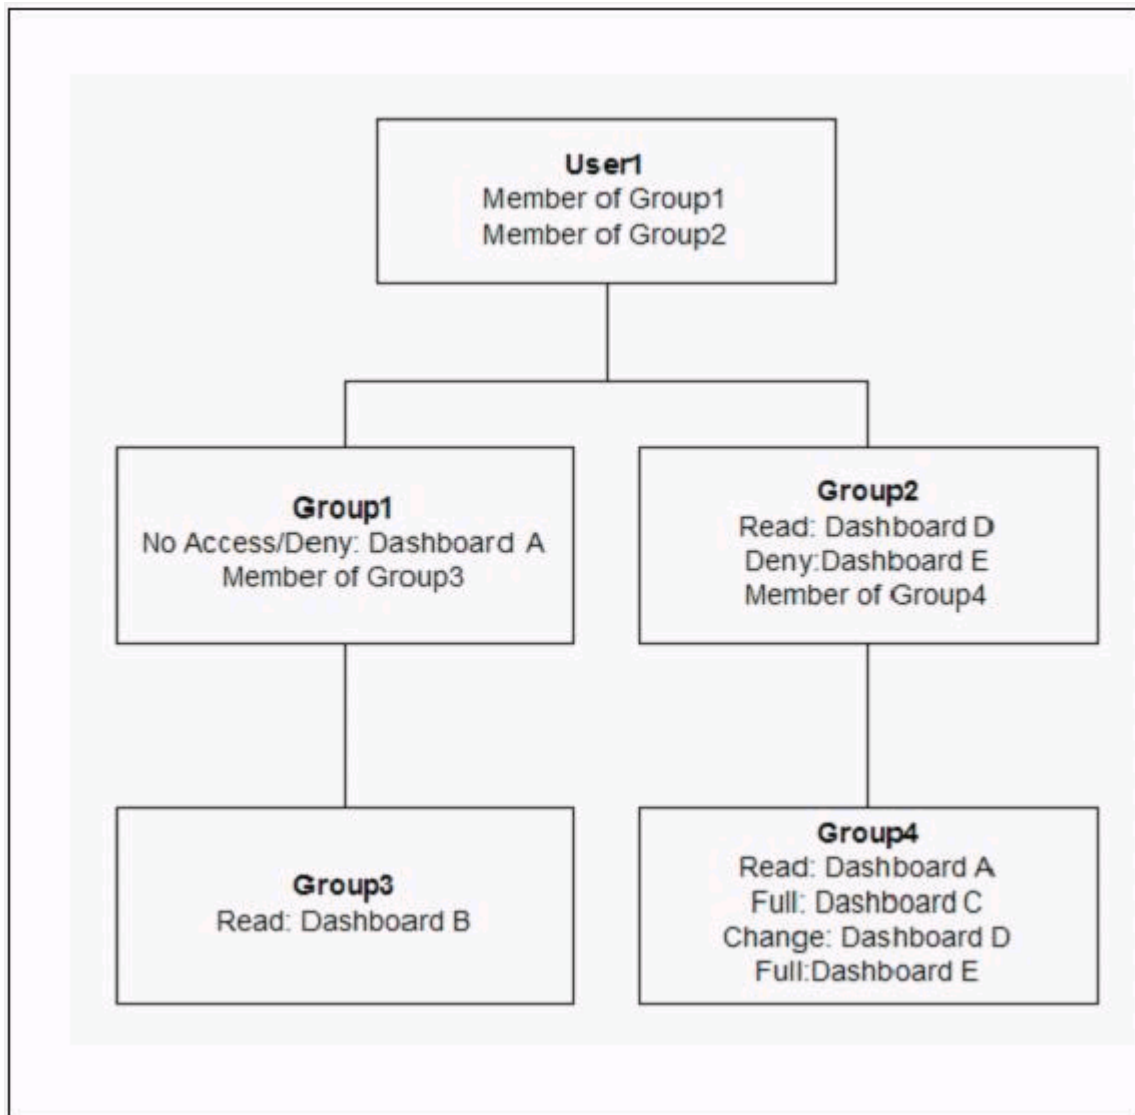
User1
Member of Group1
Member of Group2

Group1
No Access/Deny: Dashboard A
Member of Group3

Group2
Read: Dashboard D
Deny:Dashboard E
Member of Group4

Group3
Read: Dashboard B

Group4
Read: Dashboard A
Full: Dashboard C
Change: Dashboard D
Full:Dashboard E